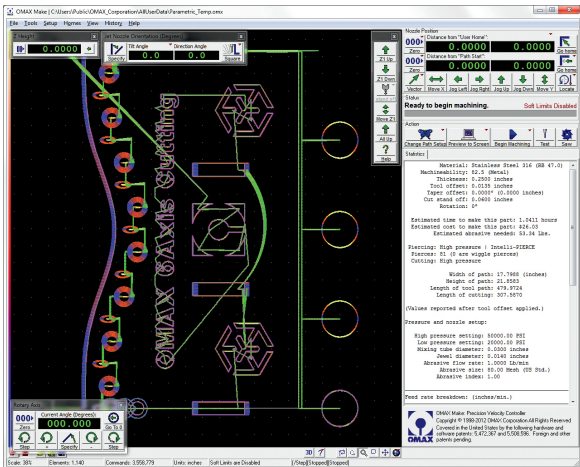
OMAX Make [C:\Users\Public\OMAX_Corporation\AllUserData\Parametric_Temp.omx]

File Tools Setup Homes View History Help

Z Height

0.0000

Jet Nozzle Orientation (Degrees)

Tilt Angle

0.0

Direction Angle

0.0

Specify

Square

Z1 Up

Z1 Down

Move Z1

All Up

Help

Nozzle Position

Distance from "User Home"

0.0000

0.0000

Zero

Go home

Distance from "Path Start"

0.0000

0.0000

Go home

Vector Move X Jog Left Jog Right Jog Up Jog Down Move Y Locate

Status

Ready to begin machining.

Soft Limits Disabled

Action

Change Path Setup Preview to Screen Begin Machining Test Save

Statistics

Material: Stainless Steel 316 (SS 47.0)
Machinability: 82.5 (Metal)
Thickness: 0.2500 inches
Tool offset: 0.0135 inches
Taper offset: 0.0000° (0.0000 inches)
Cut stand off: 0.0600 inches
Rotation: 0°

Estimated time to make this part: 1.0411 hours
Estimated cost to make this part: $26.03
Estimated abrasive needed: 53.34 lbs.

Piercing: High pressure | Intelli-PIERCE
Pierces: 81 (0 are wiggle pierces)
Cutting: High pressure

Width of path: 17.7988 (inches)
Height of path: 21.8583
Length of tool path: 479.9724
Length of cutting: 307.5870

(Values reported after tool offset applied.)

Pressure and nozzle setup:

High pressure setting: 50000.00 PSI
Low pressure setting: 20000.00 PSI
Mixing tube diameter: 0.0300 inches
Jewel diameter: 0.0140 inches
Abrasive flow rate: 1.0000 lb/min
Abrasive size: 80.00 Mesh (US Std.)
Abrasive index: 1.00

Feed rate breakdown: (inches/min.)

OMAX Make: Precision Velocity Controller
Copyright © 1988-2012 OMAX Corporation All Rights Reserved
Covered in the United States by the following hardware and software patents: 5,472,367 and 5,508,596. Foreign and other patents pending.

OMAX

OMAX 5Axis Cutting

Rotary Axis

Current Angle (Degrees)

000.000

Zero

Go To 0

Step

Step

Scale: 38% Elements: 1,140 Commands: 3,558,779 Units: inches Soft Limits are Disabled [ / Stop] [Stopped] [Stopped]